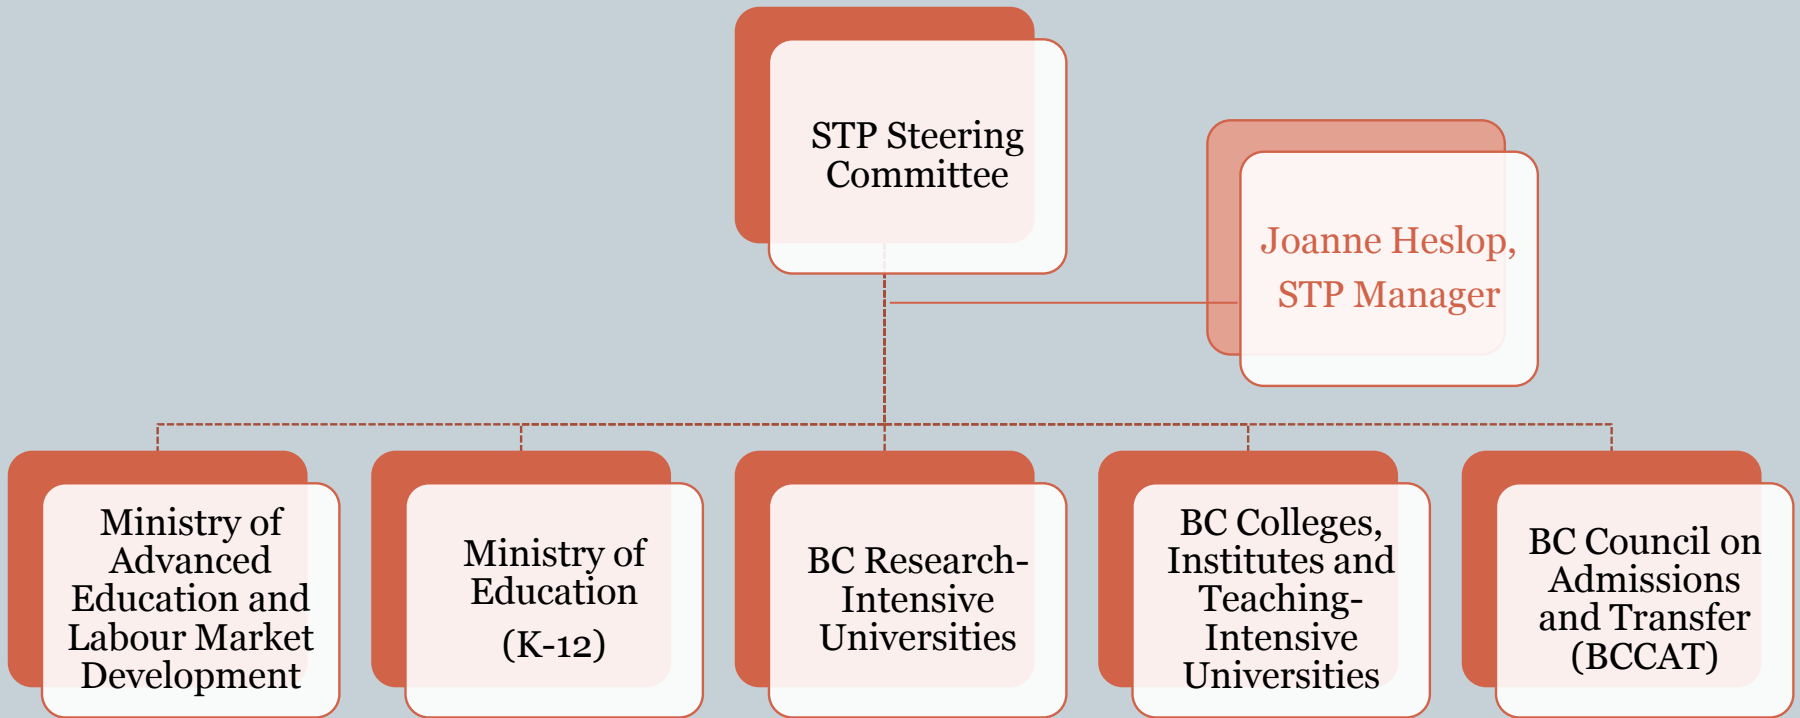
STP Steering Committee

Joanne Heslop, STP Manager

Ministry of Advanced Education and Labour Market Development

Ministry of Education (K-12)

BC Research-Intensive Universities

BC Colleges, Institutes and Teaching-Intensive Universities

BC Council on Admissions and Transfer (BCCAT)